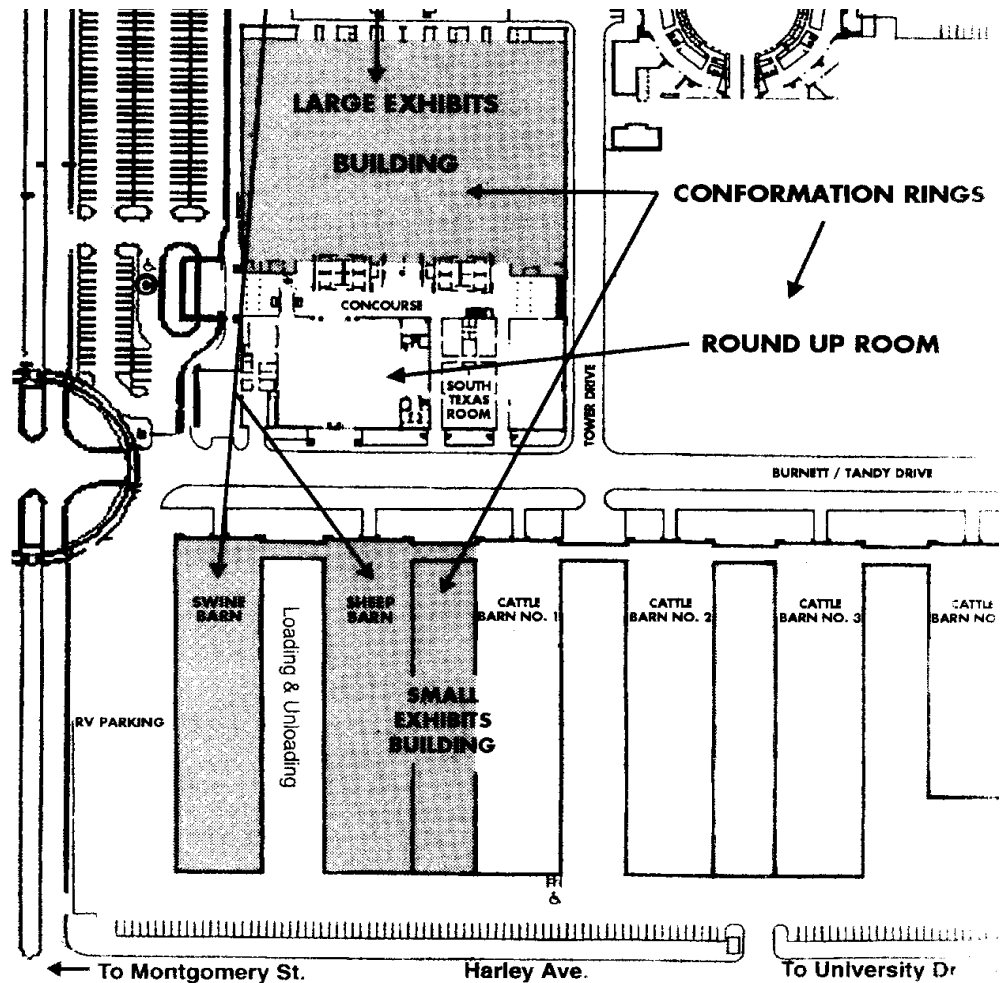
LARGE EXHIBITS BUILDING

CONFORMATION RINGS

CONCOURSE

ROUND UP ROOM

SOUTH TEXAS ROOM

TOWER DRIVE

BURNETT / TANDY DRIVE

SWINE BARN

Loading & Unloading

SHEEP BARN

CATTLE BARN NO. 1

CATTLE BARN NO. 2

CATTLE BARN NO. 3

CATTLE BARN NO

SMALL EXHIBITS BUILDING

RV PARKING

← To Montgomery St.

Harley Ave.

To University Dr